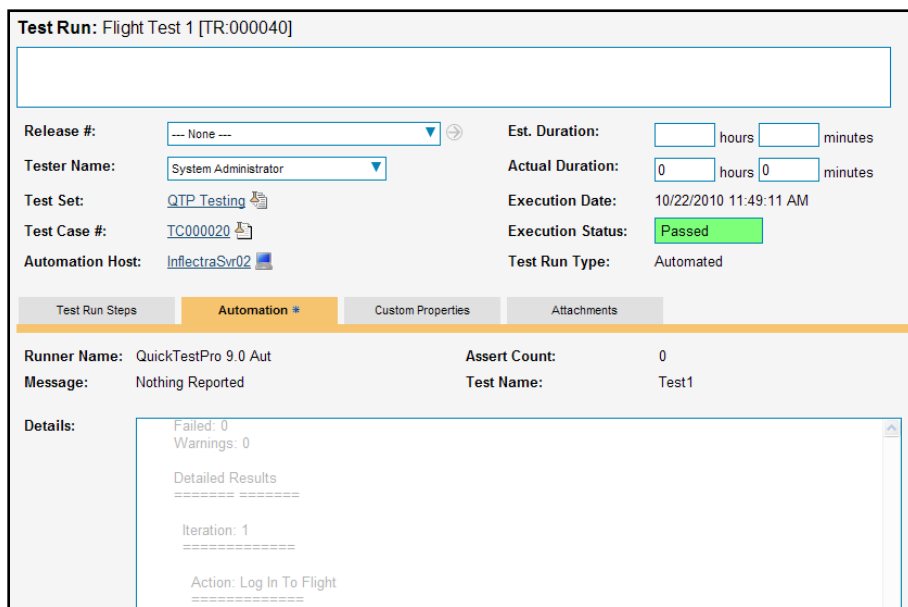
Test Run: Flight Test 1 [TR:000040]

Release #: --- None ---

Est. Duration: hours minutes

Tester Name: System Administrator

Actual Duration: 0 hours 0 minutes

Test Set: QTP Testing

Execution Date: 10/22/2010 11:49:11 AM

Test Case #: TC000020

Execution Status: Passed

Automation Host: InflectraSvr02

Test Run Type: Automated

Test Run Steps | Automation * | Custom Properties | Attachments

Runner Name: QuickTestPro 9.0 Aut

Assert Count: 0

Message: Nothing Reported

Test Name: Test1

Details:

Failed: 0
Warnings: 0

Detailed Results
======= =======

Iteration: 1
=============

Action: Log In To Flight
=============